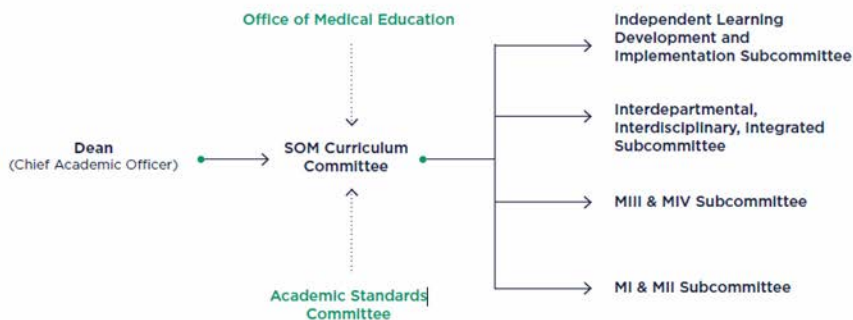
Office of Medical Education

Dean
(Chief Academic Officer)

SOM Curriculum Committee

Academic Standards Committee

Independent Learning Development and Implementation Subcommittee

Interdepartmental, Interdisciplinary, Integrated Subcommittee

MIII & MIV Subcommittee

MI & MII Subcommittee